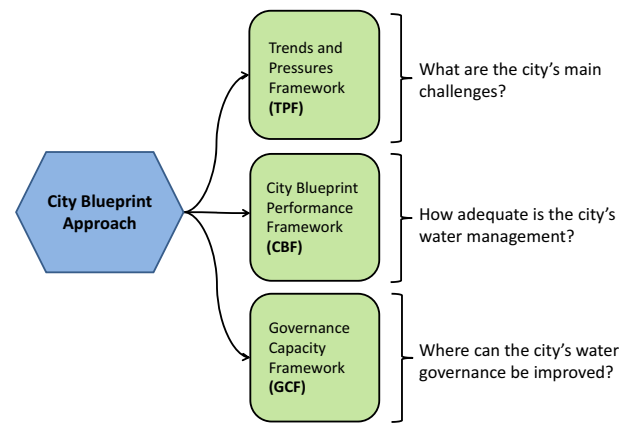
City Blueprint Approach

Trends and Pressures Framework
(TPF)

What are the city's main challenges?

City Blueprint Performance Framework
(CBF)

How adequate is the city's water management?

Governance Capacity Framework
(GCF)

Where can the city's water governance be improved?